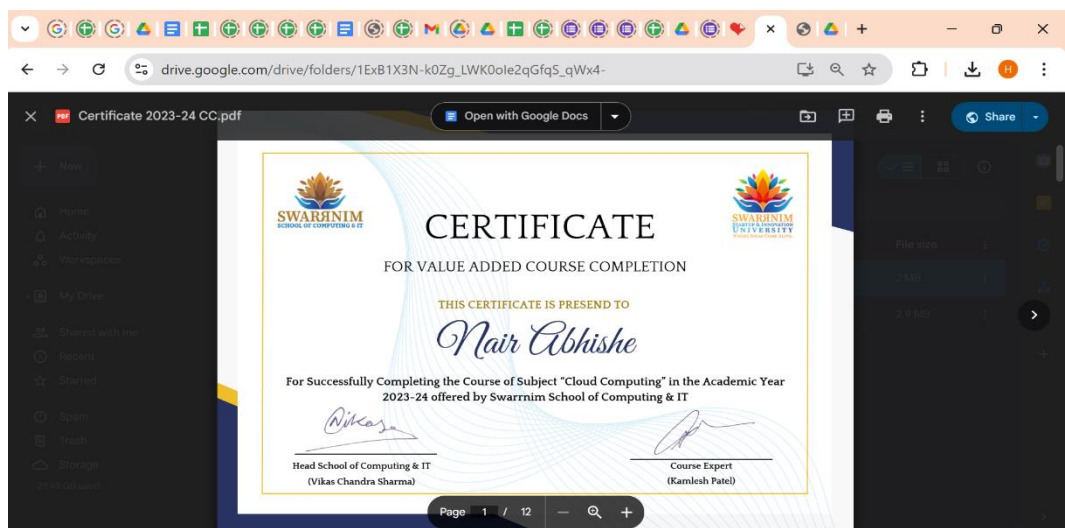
drive.google.com/drive/folders/1ExB1X3N-k0Zg_LWK0oIe2qGfqS_qWx4-

Certificate 2023-24 CC.pdf

Open with Google Docs

Share

New

Home

Activity

Workspaces

My Drive

Shared with me

Recent

Starred

Spam

Trash

Storage

File size

2 MB

2.9 MB

SWARRNIM
SCHOOL OF COMPUTING & IT

SWARRNIM
STARTUP & INNOVATION
UNIVERSITY

CERTIFICATE

FOR VALUE ADDED COURSE COMPLETION

THIS CERTIFICATE IS PRESEND TO

Nair Abhishe

For Successfully Completing the Course of Subject "Cloud Computing" in the Academic Year 2023-24 offered by Swarrnim School of Computing & IT

Vikas

Head School of Computing & IT
(Vikas Chandra Sharma)

Course Expert
(Kamlesh Patel)

Page 1 / 12